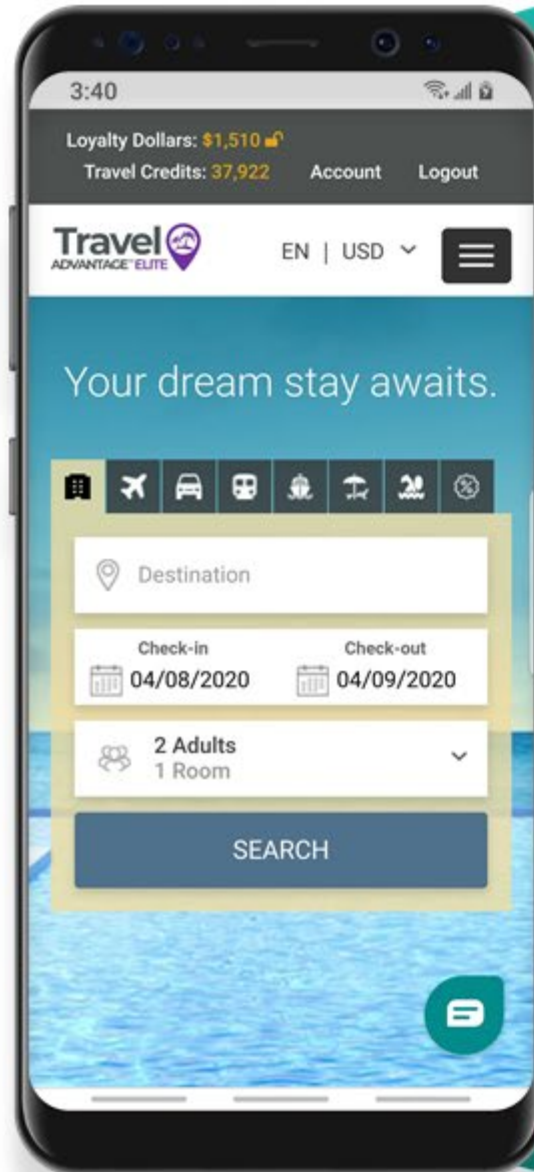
3:40

Loyalty Dollars: $1,510
Travel Credits: 37,922 Account Logout

Travel ADVANTAGE ELITE

EN | USD

Your dream stay awaits.

Destination

Check-in
04/08/2020

Check-out
04/09/2020

2 Adults
1 Room

SEARCH